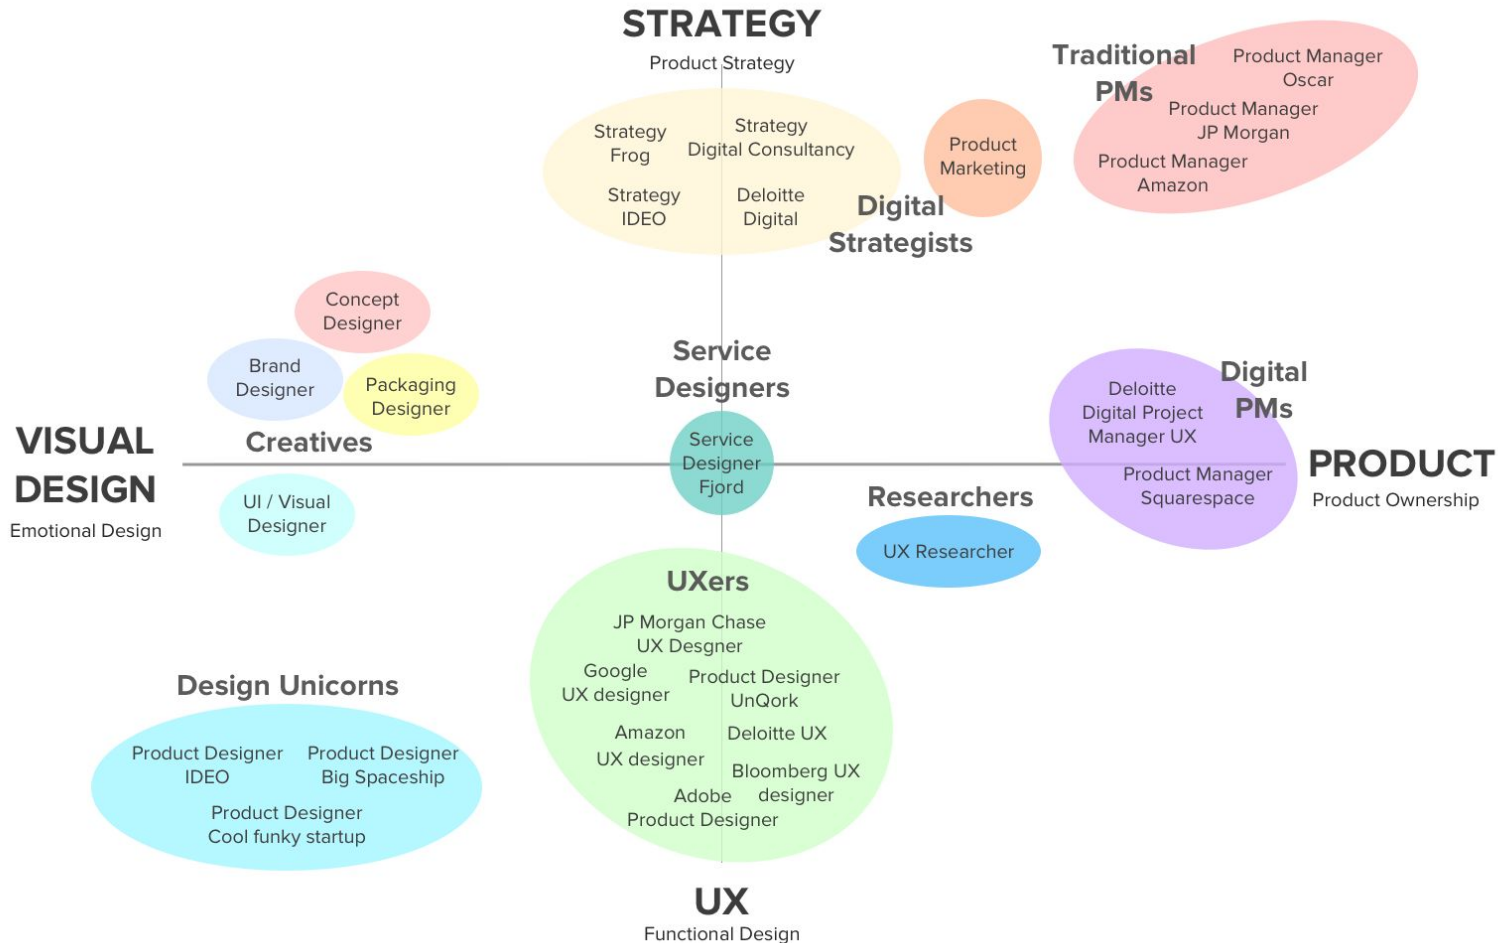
STRATEGY
Product Strategy

Traditional PMs
Product Manager Oscar
Product Manager JP Morgan
Product Manager Amazon

Strategy Frog
Strategy Digital Consultancy
Strategy IDEO
Deloitte Digital

Product Marketing

Digital Strategists

Concept Designer
Brand Designer
Packaging Designer
Creatives

Service Designers

VISUAL DESIGN
Emotional Design

UI / Visual Designer

Service Designer Fjord

Digital PMs
Deloitte Digital Project Manager UX
Product Manager Squarespace

PRODUCT
Product Ownership

Researchers
UX Researcher

UXers
JP Morgan Chase UX Desgner
Google UX designer
Product Designer UnQork
Amazon UX designer
Deloitte UX
Bloomberg UX designer
Adobe Product Designer

Design Unicorns
Product Designer IDEO
Product Designer Big Spaceship
Product Designer Cool funky startup

UX
Functional Design